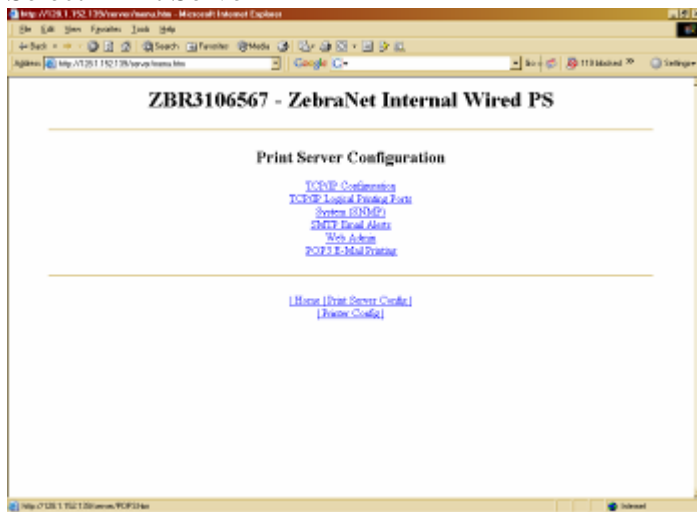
http://128.1.152.139/server/menu.htm - Microsoft Internet Explorer

File Edit View Favorites Tools Help

Back Search Favorites Media

Address http://128.1.152.139/server/menu.htm

Google G-

118 blocked Settings

ZBR3106567 - ZebraNet Internal Wired PS

Print Server Configuration

TCP/IP Configuration
TCP/IP Logical Printing Ports
System (SNMP)
SMTP Email Alerts
Web Admin
POP3 E-Mail Printing

[ Home | Print Server Config ]
[ Printer Config ]

http://128.1.152.139/server/POP3.htm

Internet